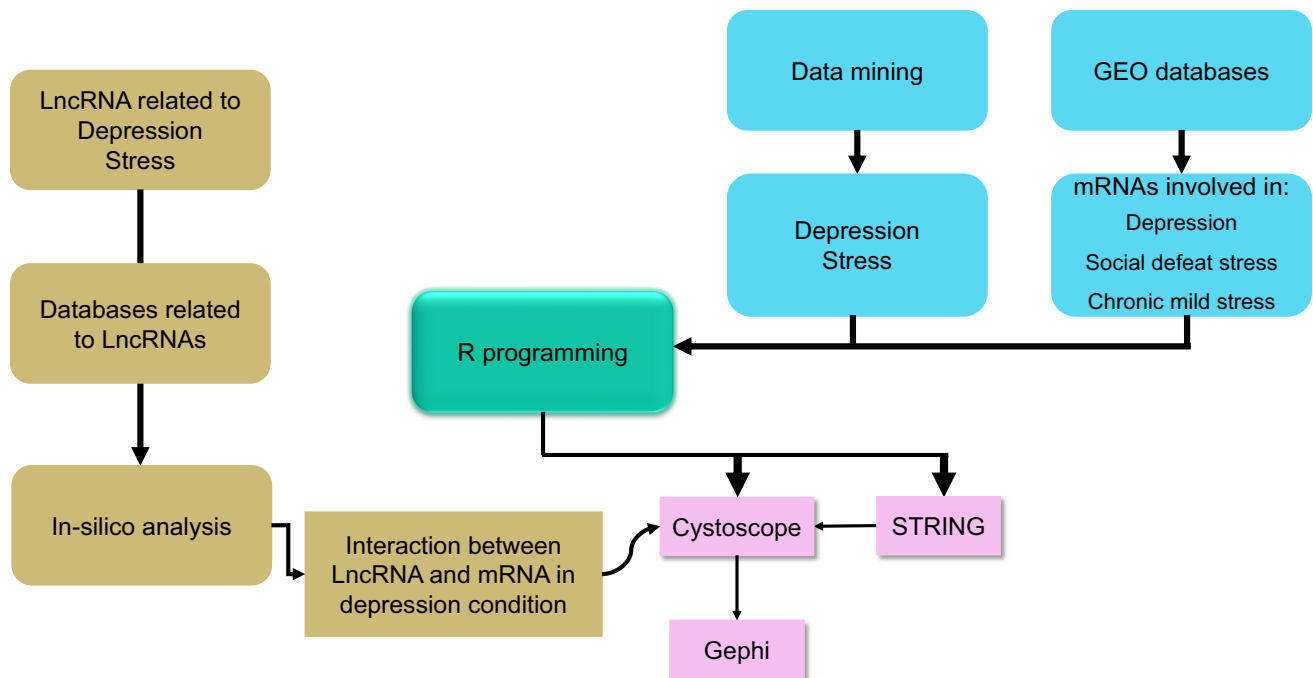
LncRNA related to Depression Stress

Databases related to LncRNAs

In-silico analysis

Interaction between LncRNA and mRNA in depression condition

Data mining

Depression Stress

GEO databases

mRNAs involved in:
Depression
Social defeat stress
Chronic mild stress

R programming

Cystoscope

STRING

Gephi